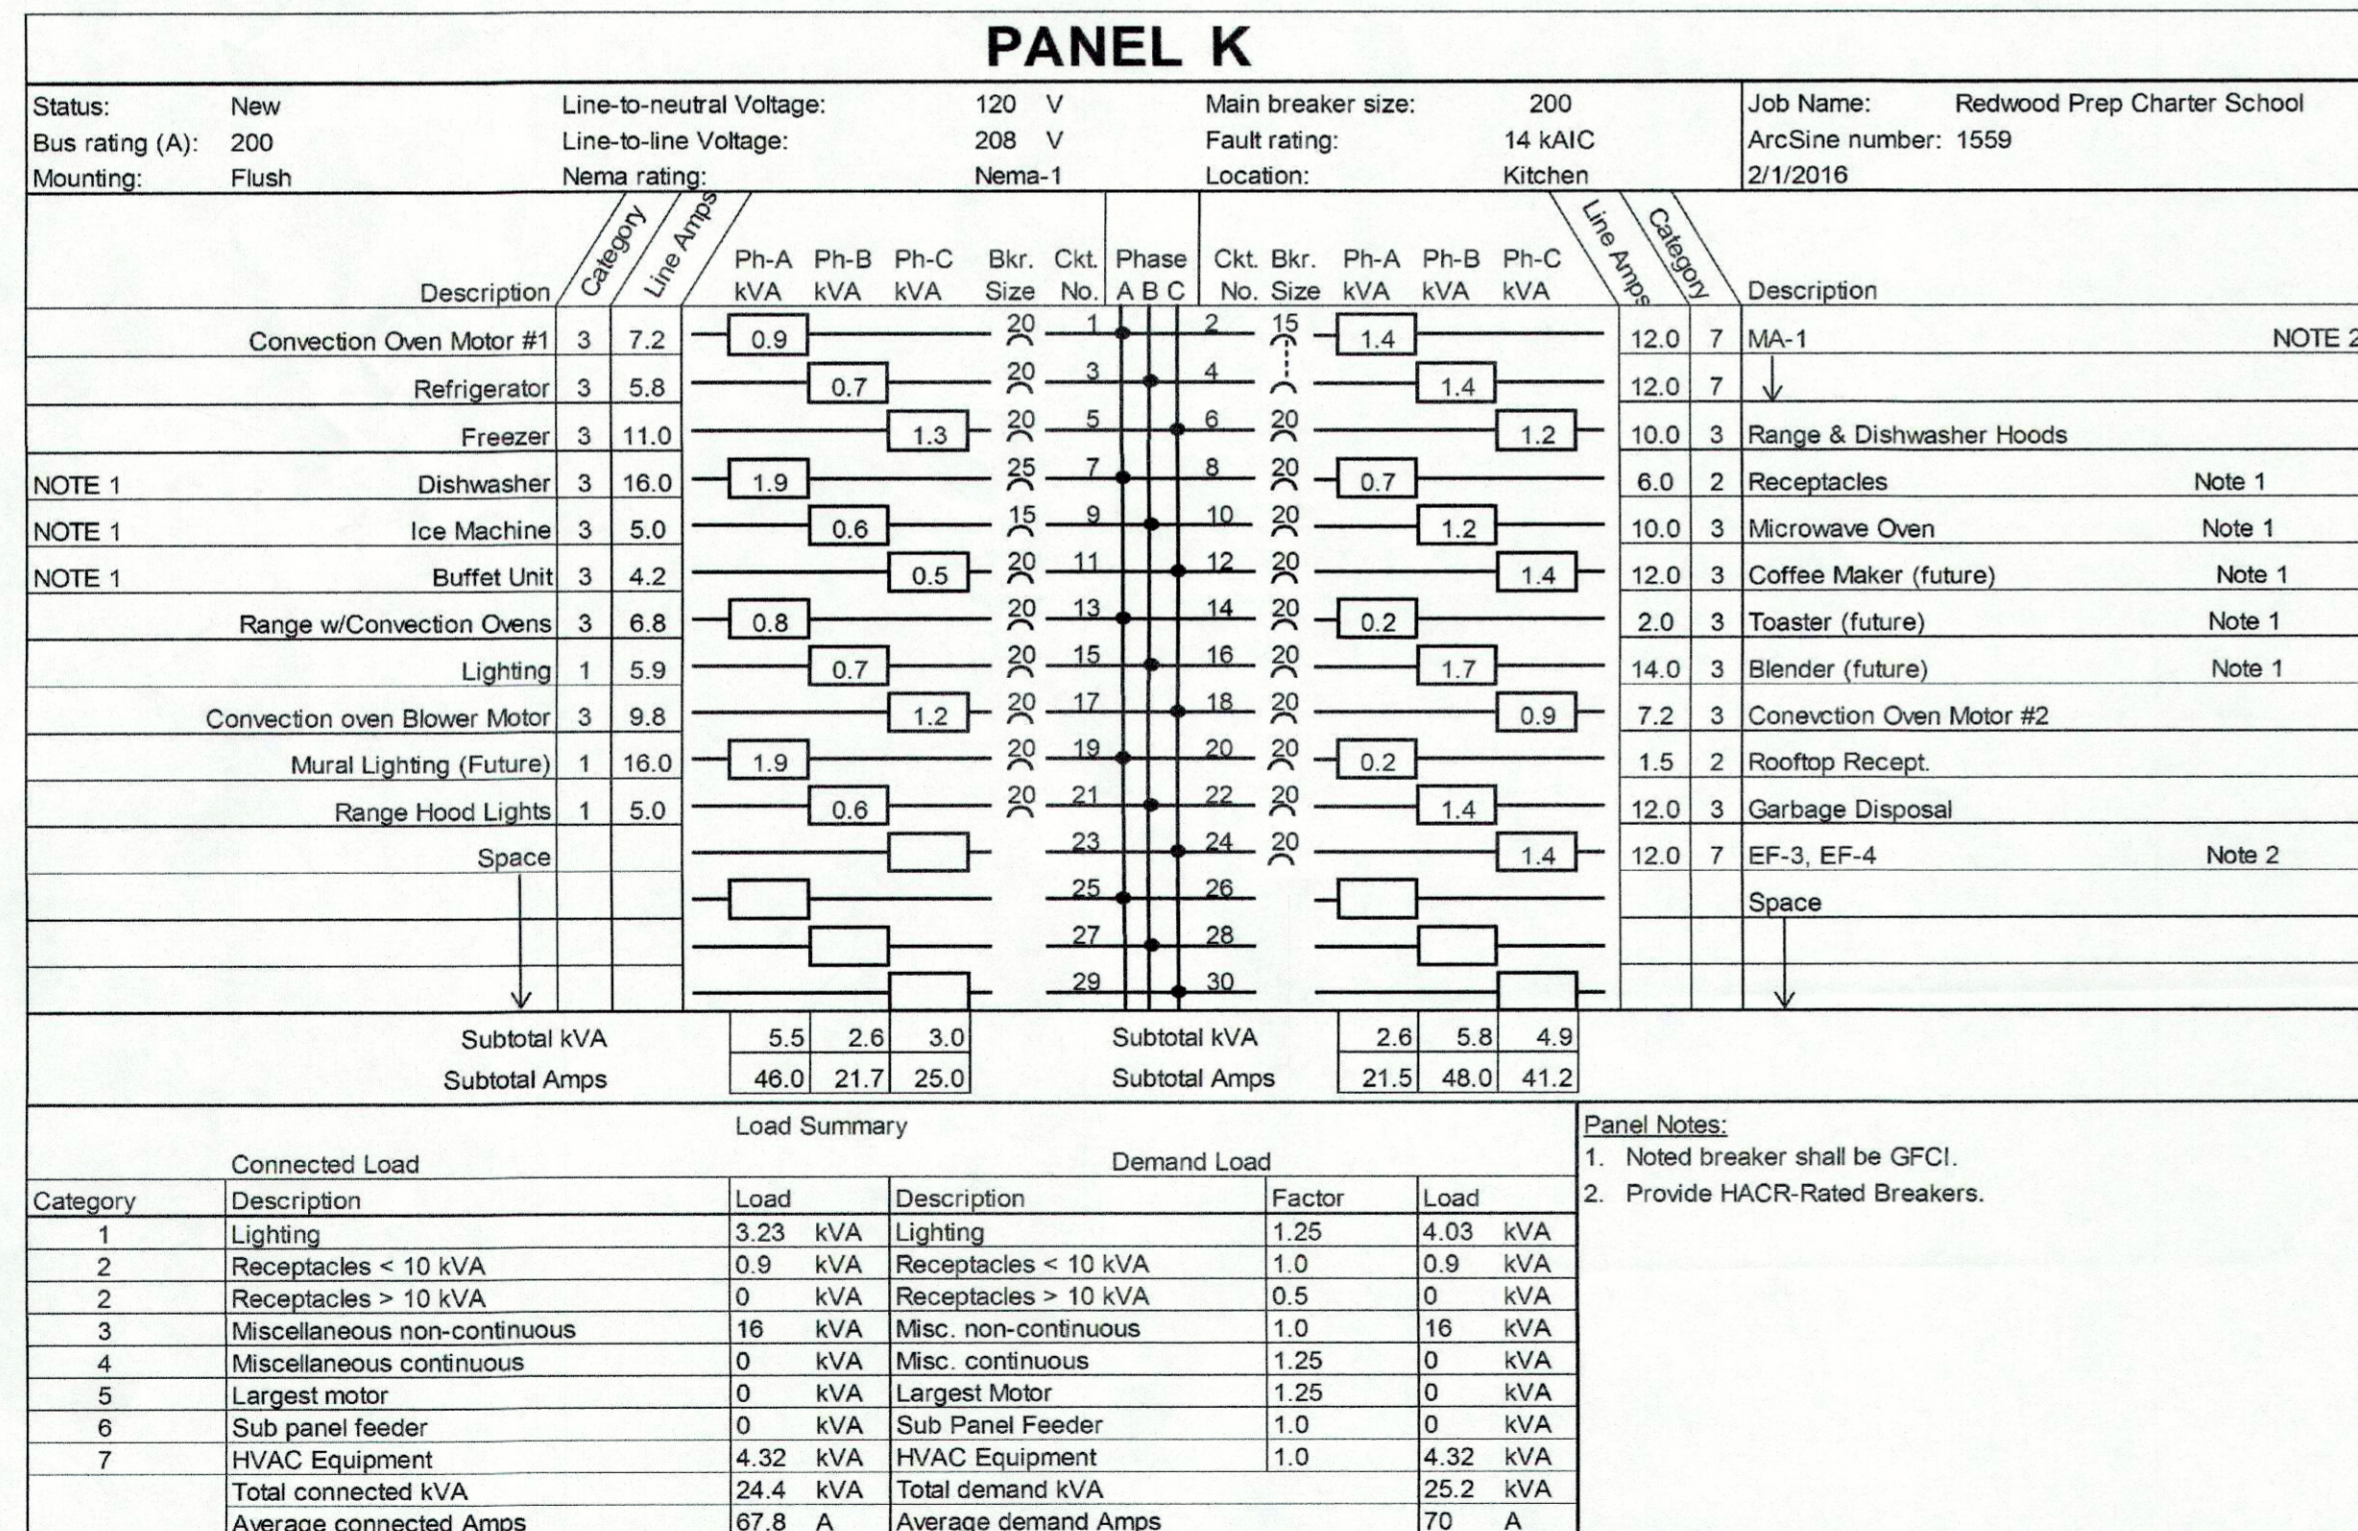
PANEL K

Status: New
Bus rating (A): 200
Mounting: Flush

Line-to-neutral Voltage: 120 V
Line-to-line Voltage: 208 V
Nema rating: Nema-1

Main breaker size: 200
Fault rating: 14 kAIC
Location: Kitchen

Job Name: Redwood Prep Charter School
ArcSine number: 1559
2/1/2016

| | Description | Category | Line Amps | Ph-A kVA | Ph-B kVA | Ph-C kVA | Bkr. Size | Ckt. No. | Phase A B C | Ckt. No. | Bkr. Size | Ph-A kVA | Ph-B kVA | Ph-C kVA | Line Amps | Category | Description | |
|---|---|---|---|---|---|---|---|---|---|---|---|---|---|---|---|---|---|---|
| | Convection Oven Motor #1 | 3 | 7.2 | 0.9 | | | 20 | 1 | | 2 | 15 | 1.4 | | | 12.0 | 7 | MA-1 | NOTE 2 |
| | Refrigerator | 3 | 5.8 | | 0.7 | | 20 | 3 | | 4 | | | 1.4 | | 12.0 | 7 | ↓ | |
| | Freezer | 3 | 11.0 | | | 1.3 | 20 | 5 | | 6 | 20 | | | 1.2 | 10.0 | 3 | Range & Dishwasher Hoods | |
| NOTE 1 | Dishwasher | 3 | 16.0 | 1.9 | | | 25 | 7 | | 8 | 20 | 0.7 | | | 6.0 | 2 | Receptacles | Note 1 |
| NOTE 1 | Ice Machine | 3 | 5.0 | | 0.6 | | 15 | 9 | | 10 | 20 | | 1.2 | | 10.0 | 3 | Microwave Oven | Note 1 |
| NOTE 1 | Buffet Unit | 3 | 4.2 | | | 0.5 | 20 | 11 | | 12 | 20 | | | 1.4 | 12.0 | 3 | Coffee Maker (future) | Note 1 |
| | Range w/Convection Ovens | 3 | 6.8 | 0.8 | | | 20 | 13 | | 14 | 20 | 0.2 | | | 2.0 | 3 | Toaster (future) | Note 1 |
| | Lighting | 1 | 5.9 | | 0.7 | | 20 | 15 | | 16 | 20 | | 1.7 | | 14.0 | 3 | Blender (future) | Note 1 |
| | Convection oven Blower Motor | 3 | 9.8 | | | 1.2 | 20 | 17 | | 18 | 20 | | | 0.9 | 7.2 | 3 | Conevction Oven Motor #2 | |
| | Mural Lighting (Future) | 1 | 16.0 | 1.9 | | | 20 | 19 | | 20 | 20 | 0.2 | | | 1.5 | 2 | Rooftop Recept. | |
| | Range Hood Lights | 1 | 5.0 | | 0.6 | | 20 | 21 | | 22 | 20 | | 1.4 | | 12.0 | 3 | Garbage Disposal | |
| | Space | | | | | | | 23 | | 24 | 20 | | | 1.4 | 12.0 | 7 | EF-3, EF-4 | Note 2 |
| | | | | | | | | 25 | | 26 | | | | | | | Space | |
| | | | | | | | | 27 | | 28 | | | | | | | | |
| | | | | | | | | 29 | | 30 | | | | | | | | |
| | Subtotal kVA | | | 5.5 | 2.6 | 3.0 | | | Subtotal kVA | | | 2.6 | 5.8 | 4.9 | | | | |
| | Subtotal Amps | | | 46.0 | 21.7 | 25.0 | | | Subtotal Amps | | | 21.5 | 48.0 | 41.2 | | | | |

Load Summary
Connected Load
Demand Load

| Category | Description | Load | | Description | Factor | Load | |
|---|---|---|---|---|---|---|---|
| 1 | Lighting | 3.23 | kVA | Lighting | 1.25 | 4.03 | kVA |
| 2 | Receptacles < 10 kVA | 0.9 | kVA | Receptacles < 10 kVA | 1.0 | 0.9 | kVA |
| 2 | Receptacles > 10 kVA | 0 | kVA | Receptacles > 10 kVA | 0.5 | 0 | kVA |
| 3 | Miscellaneous non-continuous | 16 | kVA | Misc. non-continuous | 1.0 | 16 | kVA |
| 4 | Miscellaneous continuous | 0 | kVA | Misc. continuous | 1.25 | 0 | kVA |
| 5 | Largest motor | 0 | kVA | Largest Motor | 1.25 | 0 | kVA |
| 6 | Sub panel feeder | 0 | kVA | Sub Panel Feeder | 1.0 | 0 | kVA |
| 7 | HVAC Equipment | 4.32 | kVA | HVAC Equipment | 1.0 | 4.32 | kVA |
| | Total connected kVA | 24.4 | kVA | Total demand kVA | | 25.2 | kVA |
| | Average connected Amps | 67.8 | A | Average demand Amps | | 70 | A |

Panel Notes:
1. Noted breaker shall be GFCI.
2. Provide HACR-Rated Breakers.